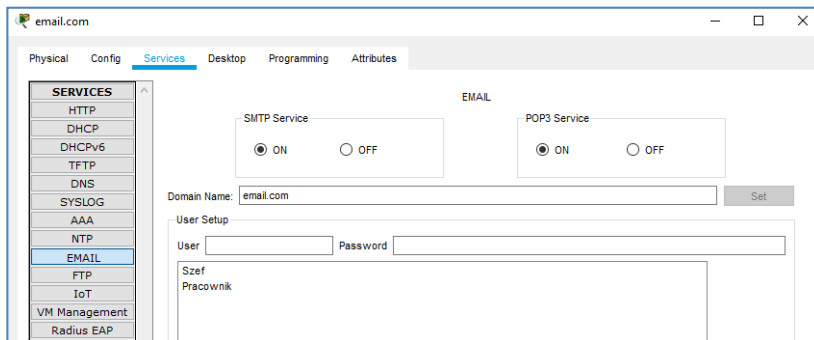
email.com

Physical Config Services Desktop Programming Attributes

SERVICES
HTTP
DHCP
DHCPv6
TFTP
DNS
SYSLOG
AAA
NTP
EMAIL
FTP
IoT
VM Management
Radius EAP

EMAIL

SMTP Service
ON OFF

POP3 Service
ON OFF

Domain Name: email.com
Set

User Setup
User Password

Szef
Pracownik